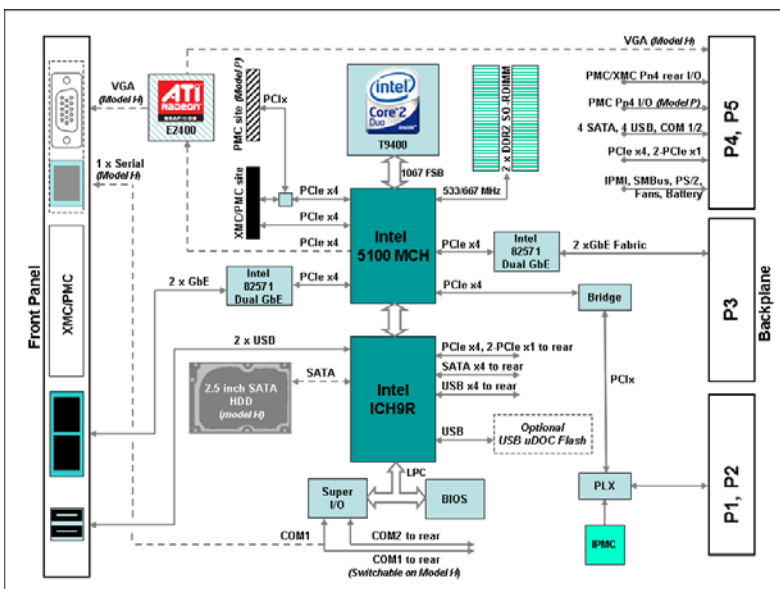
Front Panel

XMC/PMC

VGA (Model H)

1 x Serial (Model H)

ATI RADEON GRAPHICS

E2400

PMC site (Model P)

PCIx

XMC/PMC site

intel Core 2 Duo inside

T9400

2 x DDR2 SO-RDIMM

VGA (Model H)

PMC/XMC Pn4 rear I/O

PMC Pn4 I/O (Model P)

4 SATA, 4 USB, COM 1/2

PCIe x4, 2-PCIe x1

IPMI, SMBus, PS/2, Fans, Battery

P4, P5

PCIe x4

PCIe x4

PCIe x4

1067 FSB

533/667 MHz

Intel 5100 MCH

PCIe x4

Intel 82571 Dual GbE

2 xGbE Fabric

Backplane

2 x GbE

Intel 82571 Dual GbE

PCIe x4

PCIe x4

Bridge

P3

2 x USB

SATA

2.5 inch SATA HDD (model H)

Intel ICH9R

PCIe x4, 2-PCIe x1 to rear

SATA x4 to rear

USB x4 to rear

USB

Optional USB uDOC Flash

PCIx

LPC

Super I/O

BIOS

PLX

P1, P2

IPMC

COM1

COM2 to rear

COM1 to rear (Switchable on Model H)